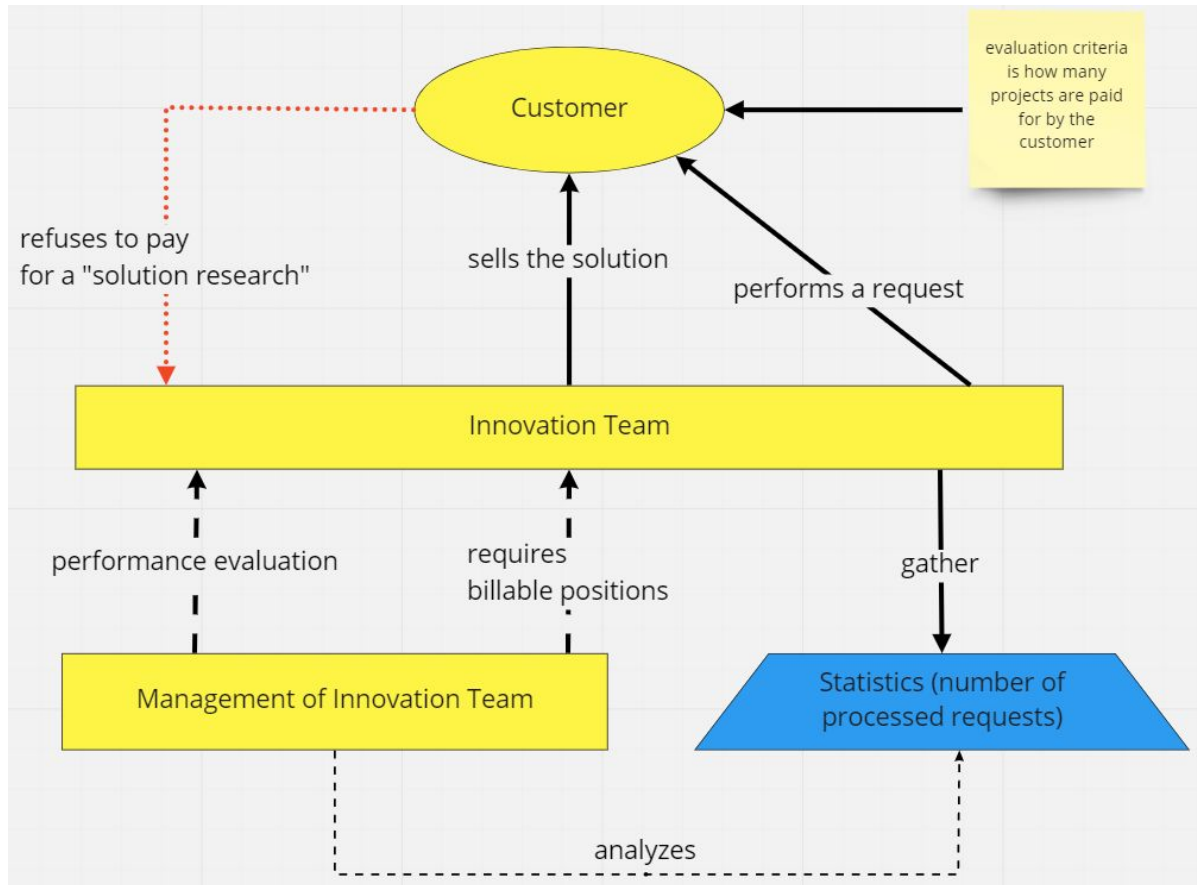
Customer

evaluation criteria is how many projects are paid for by the customer

refuses to pay for a "solution research"

sells the solution

performs a request

Innovation Team

performance evaluation

requires billable positions

gather

Management of Innovation Team

Statistics (number of processed requests)

analyzes